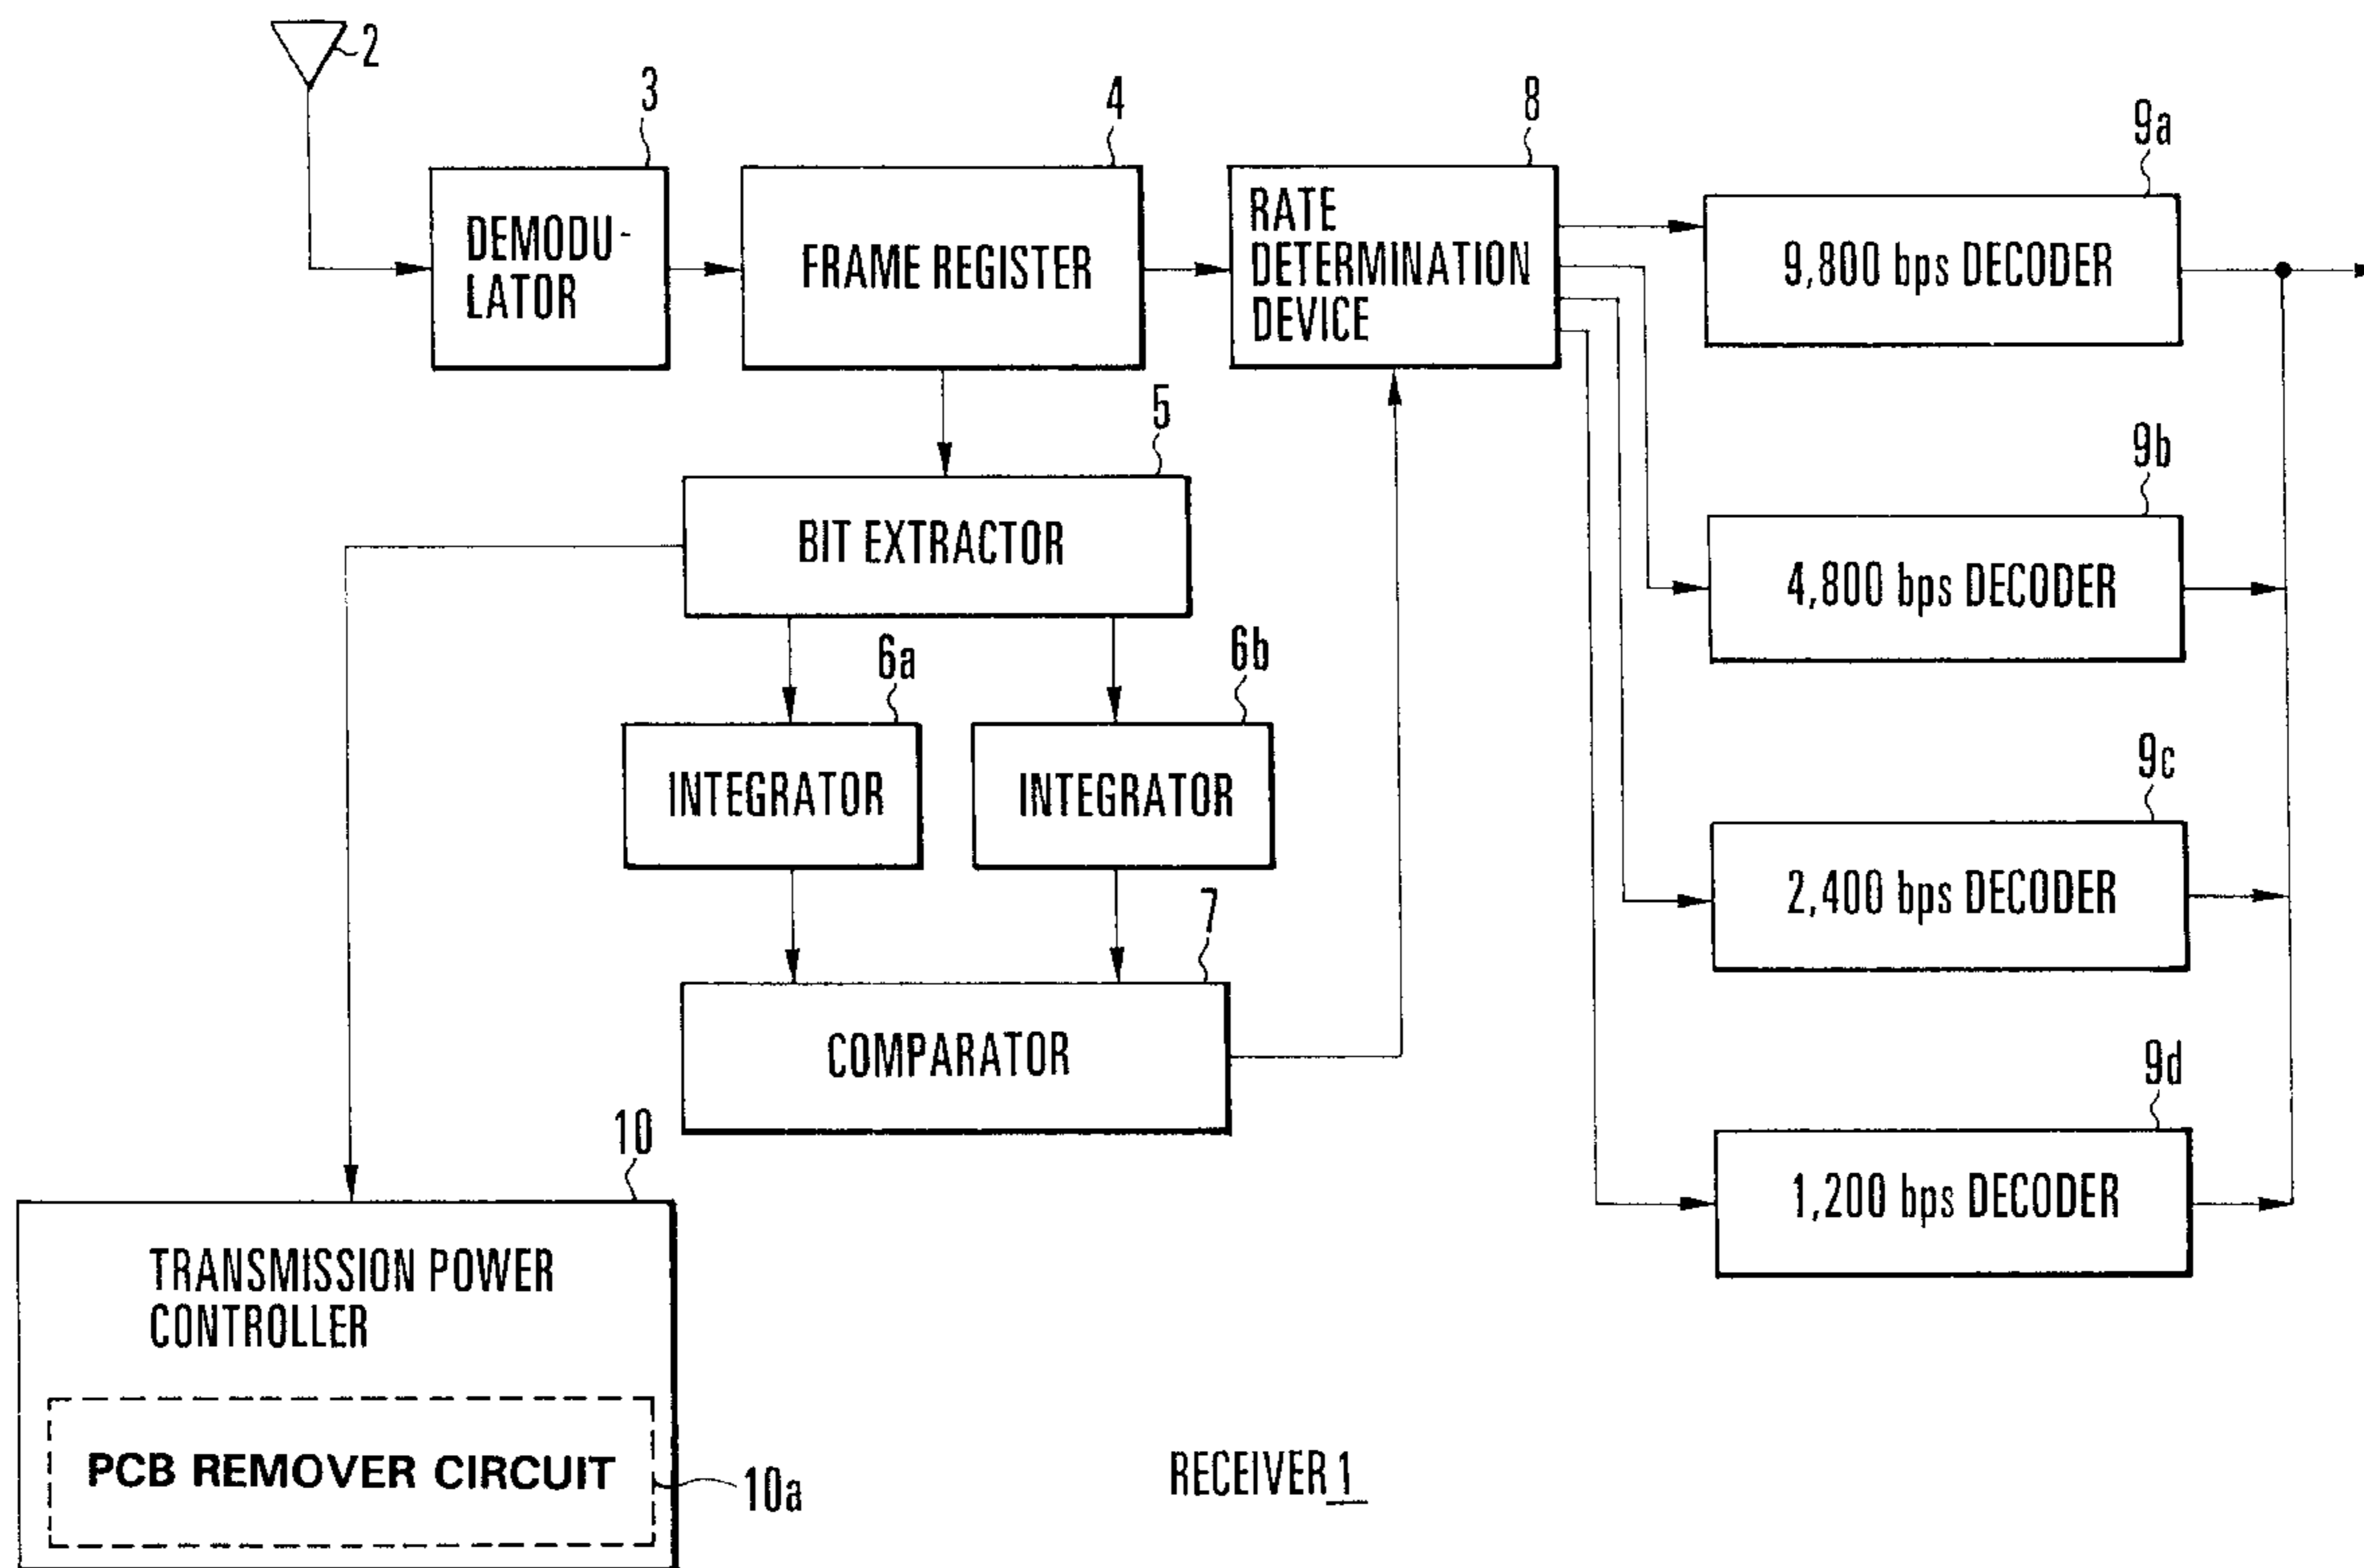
2

3

DEMODULATOR

4

FRAME REGISTER

8

RATE DETERMINATION DEVICE

9a

9,800 bps DECODER

5

BIT EXTRACTOR

9b

4,800 bps DECODER

6a

6b

INTEGRATOR

INTEGRATOR

9c

2,400 bps DECODER

7

COMPARATOR

9d

1,200 bps DECODER

10

TRANSMISSION POWER CONTROLLER

PCB REMOVER CIRCUIT

10a

RECEIVER 1